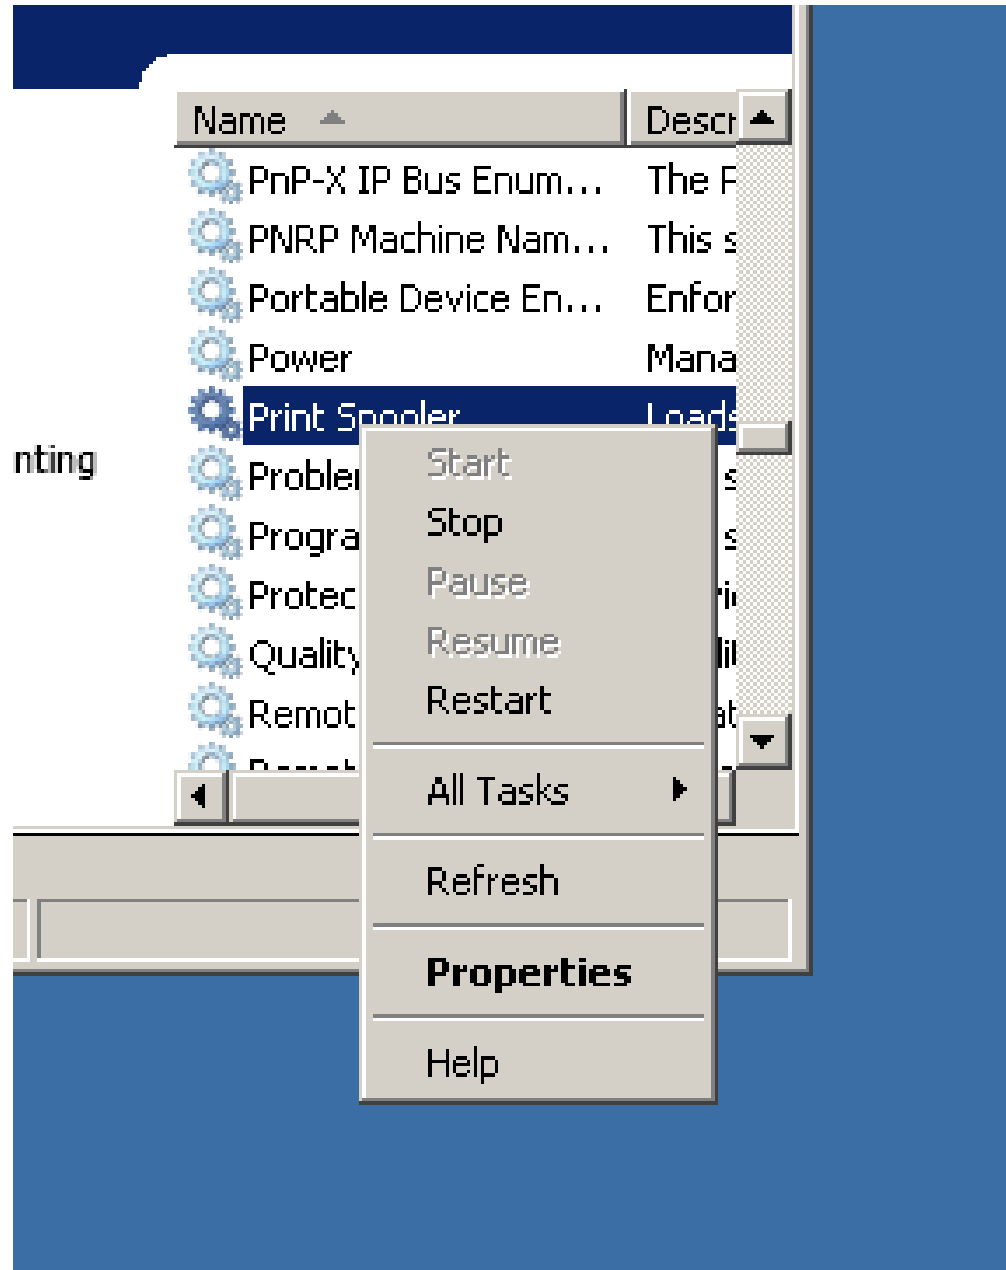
| Name | Descr |
|---|---|
| PnP-X IP Bus Enum... | The F |
| PNRP Machine Nam... | This s |
| Portable Device En... | Enfor |
| Power | Mana |
| Print Spooler | Loads |
| Probler | s |
| Progra | s |
| Protec | i |
| Quality | il |
| Remot | at |

nting

Start
Stop
Pause
Resume
Restart
All Tasks
Refresh
**Properties**
Help